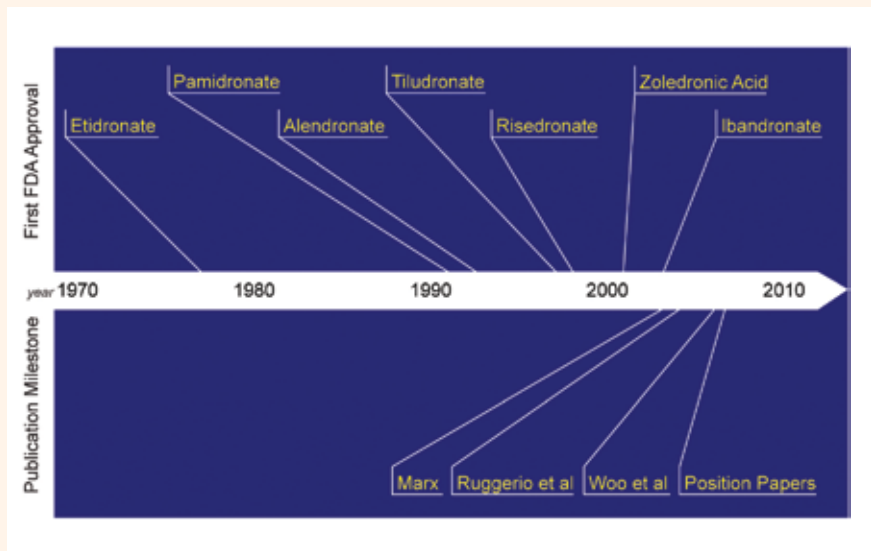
First FDA Approval

Pamidronate
Tiludronate
Zoledronic Acid
Etidronate
Alendronate
Risedronate
Ibandronate

year 1970
1980
1990
2000
2010

Publication Milestone

Marx
Ruggerio et al
Woo et al
Position Papers